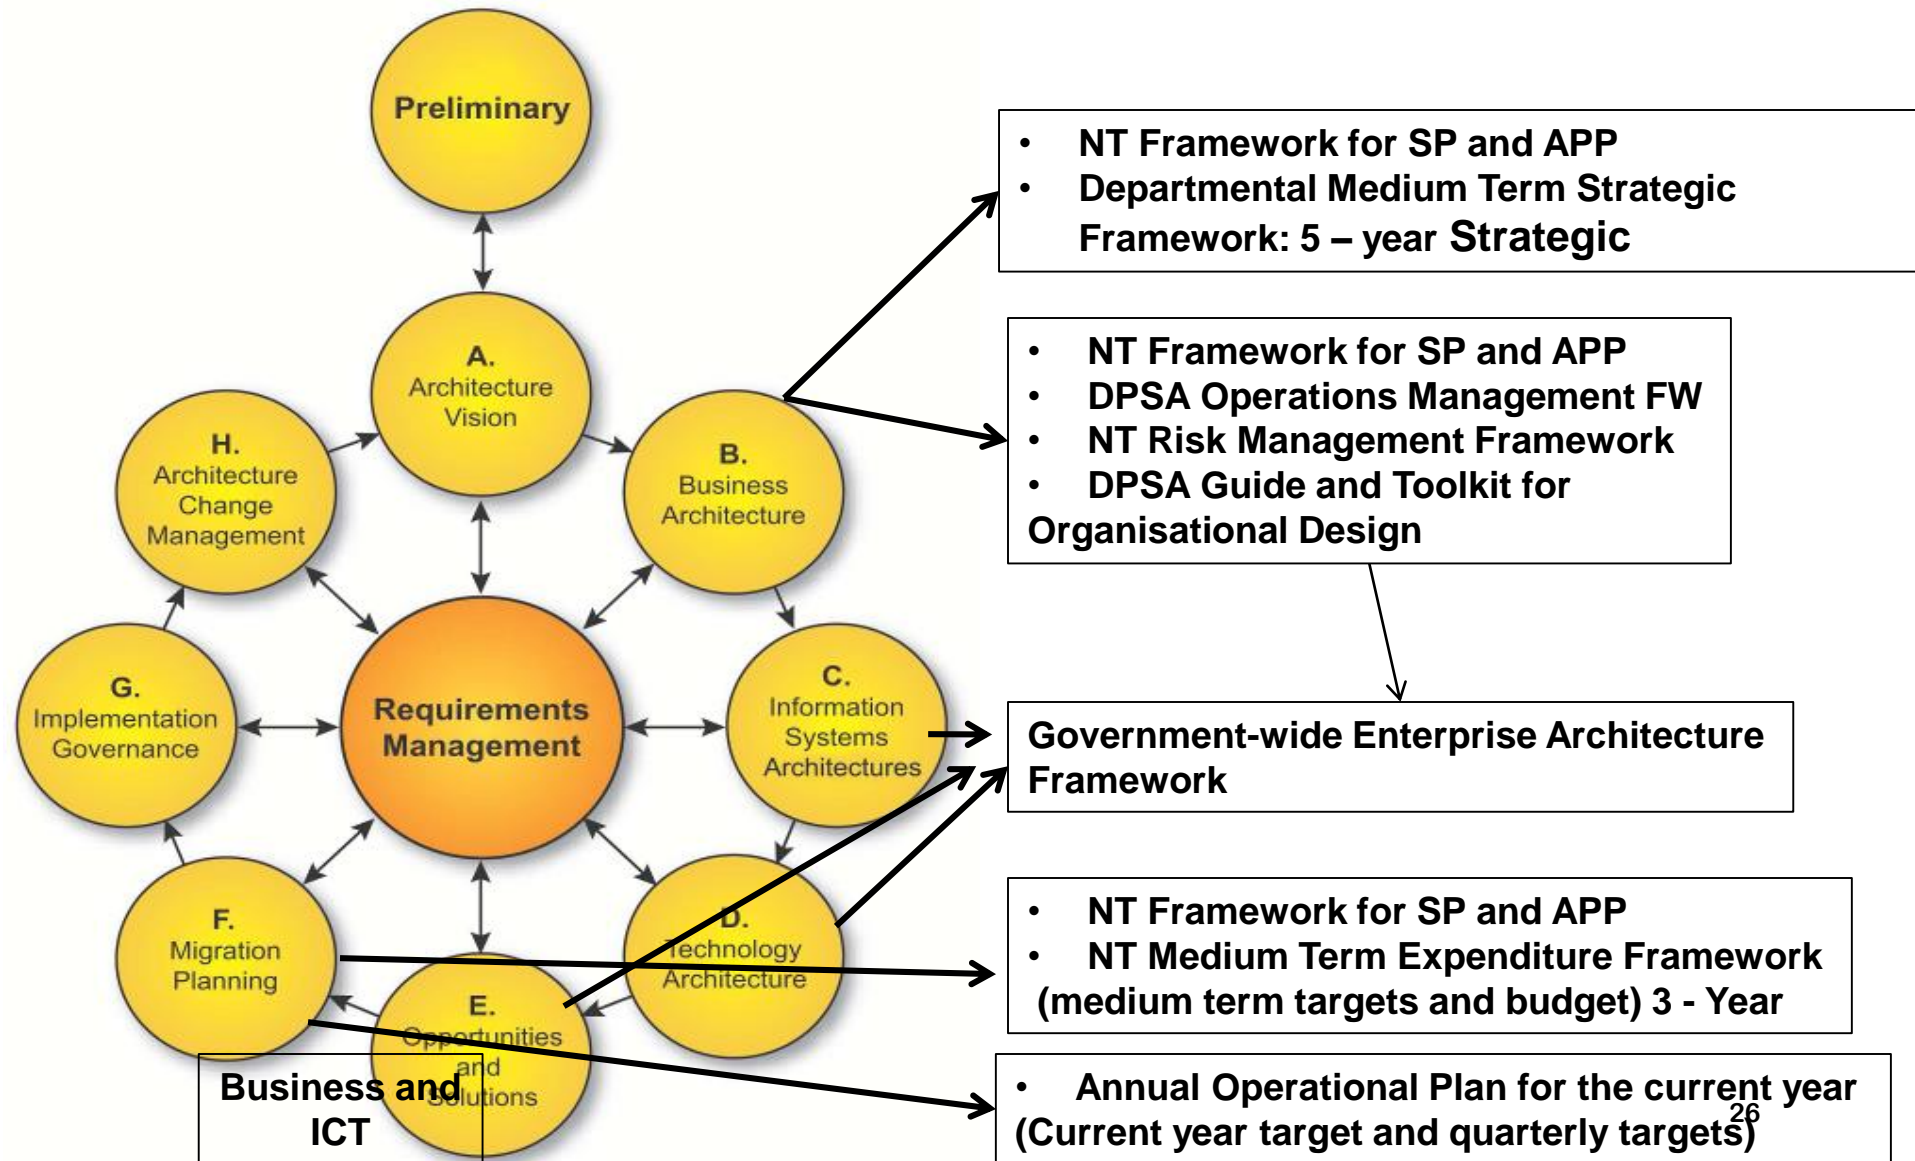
Preliminary

A.
Architecture
Vision

H.
Architecture
Change
Management

B.
Business
Architecture

Requirements
Management

G.
Implementation
Governance

C.
Information
Systems
Architectures

F.
Migration
Planning

D.
Technology
Architecture

E.
Opportunities
and
Solutions

Business and
ICT

• NT Framework for SP and APP
• Departmental Medium Term Strategic Framework: 5 – year Strategic

• NT Framework for SP and APP
• DPSA Operations Management FW
• NT Risk Management Framework
• DPSA Guide and Toolkit for Organisational Design

Government-wide Enterprise Architecture Framework

• NT Framework for SP and APP
• NT Medium Term Expenditure Framework (medium term targets and budget) 3 - Year

• Annual Operational Plan for the current year (Current year target and quarterly targets)

26